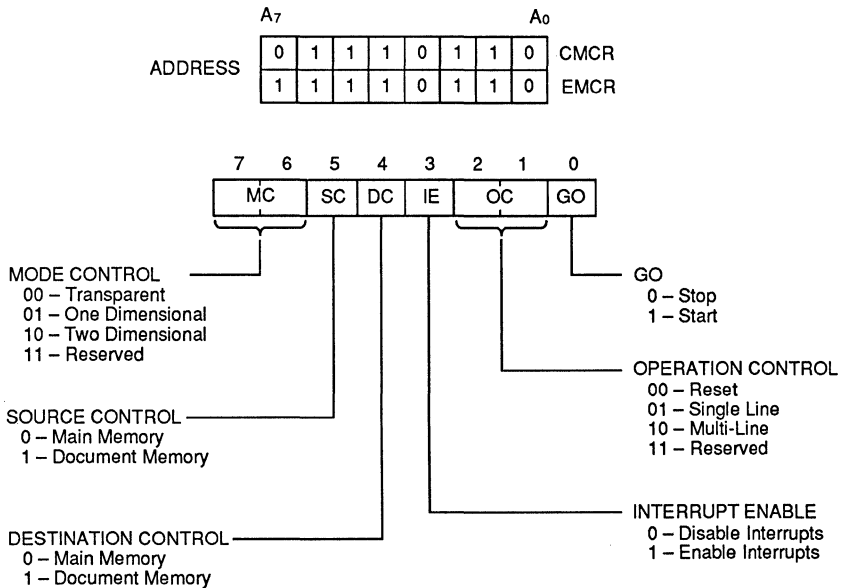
$A_7$ $A_0$

ADDRESS

| 0 | 1 | 1 | 1 | 0 | 1 | 1 | 0 | CMCR |
|---|---|---|---|---|---|---|---|---|
| 1 | 1 | 1 | 1 | 0 | 1 | 1 | 0 | EMCR |

| 7 6 | 5 | 4 | 3 | 2 1 | 0 |
|---|---|---|---|---|---|
| MC | SC | DC | IE | OC | GO |

MODE CONTROL
00 – Transparent
01 – One Dimensional
10 – Two Dimensional
11 – Reserved

GO
0 – Stop
1 – Start

OPERATION CONTROL
00 – Reset
01 – Single Line
10 – Multi-Line
11 – Reserved

SOURCE CONTROL
0 – Main Memory
1 – Document Memory

INTERRUPT ENABLE
0 – Disable Interrupts
1 – Enable Interrupts

DESTINATION CONTROL
0 – Main Memory
1 – Document Memory